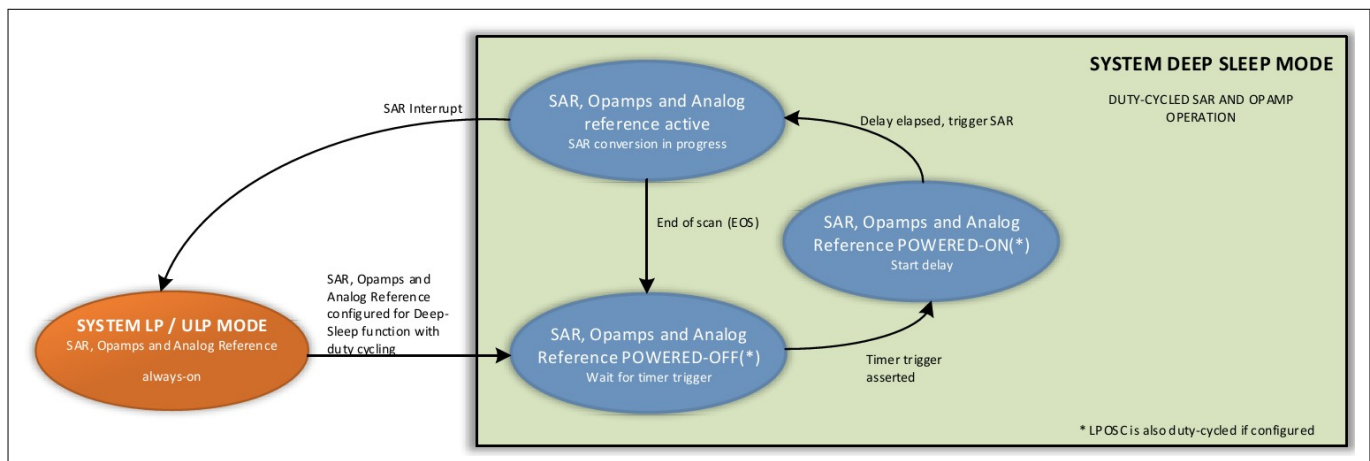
SYSTEM DEEP SLEEP MODE

DUTY-CYCLED SAR AND OPAMP OPERATION

SAR Interrupt

SAR, Opamps and Analog reference active
SAR conversion in progress

Delay elapsed, trigger SAR

End of scan (EOS)

SAR, Opamps and Analog Reference POWERED-ON(*)
Start delay

SAR, Opamps and Analog Reference configured for Deep-Sleep function with duty cycling

SYSTEM LP / ULP MODE
SAR, Opamps and Analog Reference
always-on

SAR, Opamps and Analog Reference POWERED-OFF(*)
Wait for timer trigger

Timer trigger asserted

* LPOSC is also duty-cycled if configured